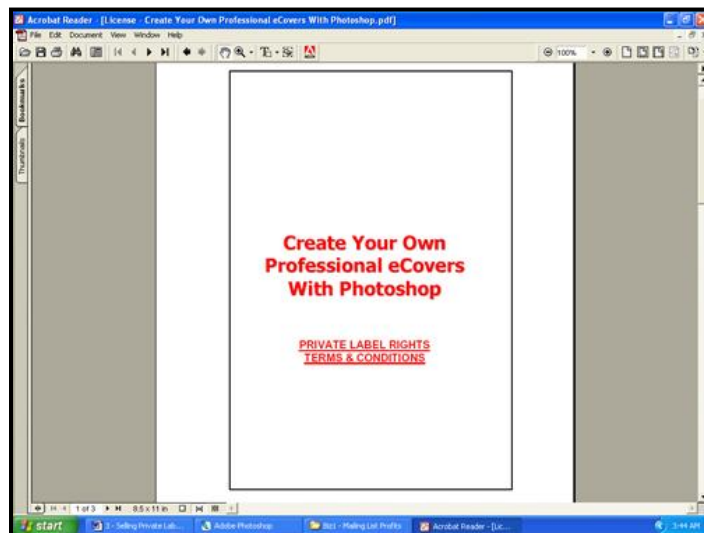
Acrobat Reader - [License - Create Your Own Professional eCovers With Photoshop.pdf]

File Edit Document View Window Help

100%

Bookmarks

Thumbnails

Create Your Own Professional eCovers With Photoshop

PRIVATE LABEL RIGHTS
TERMS & CONDITIONS

1 of 3

8.5 x 11 in

start

3 - Selling Private Lab...

Adobe Photoshop

Biz1 - Mailing List Profits

Acrobat Reader - [Lic...

3:44 AM